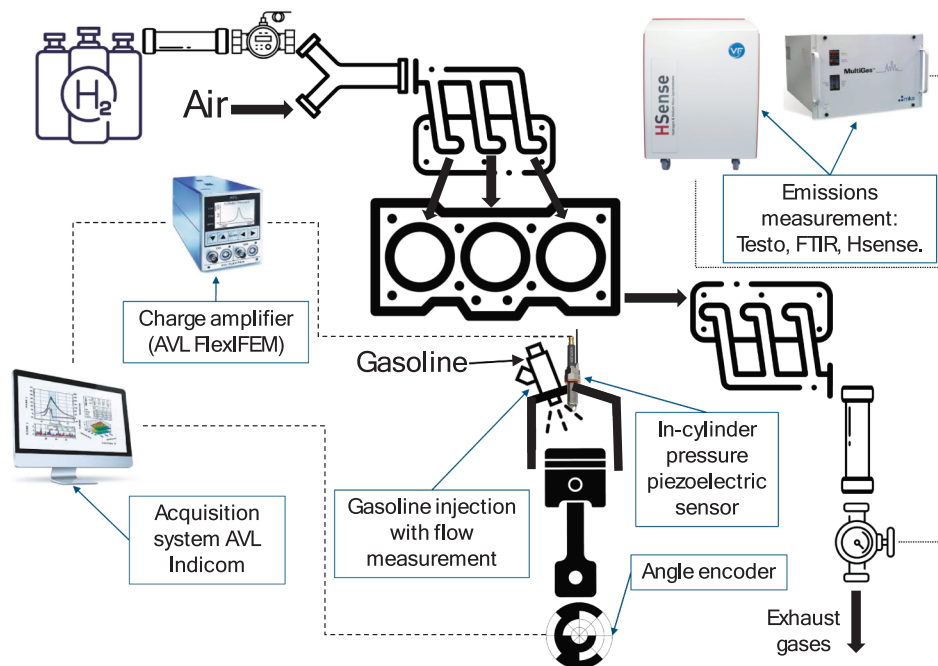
$H_2$

Air

HSense

MultiGas

Emissions measurement: Testo, FTIR, Hsense.

Charge amplifier (AVL FlexIFEM)

Gasoline

In-cylinder pressure piezoelectric sensor

Acquisition system AVL Indicom

Gasoline injection with flow measurement

Angle encoder

Exhaust gases